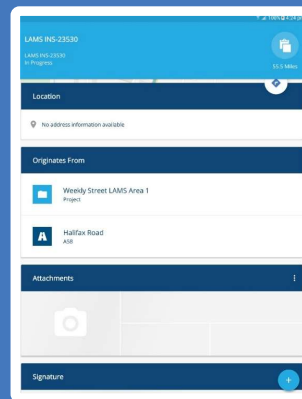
100% 4:24 pm

LAMS INS-23530

LAMS INS-23530
In Progress

55.5 Miles

Location

No address information available

Originates From

Weekly Street LAMS Area 1
Project

A

Halifax Road
A58

Attachments

⋮

Signature

+